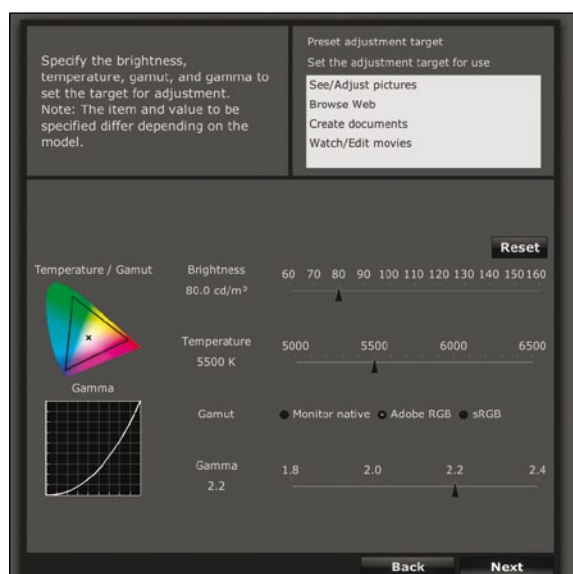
Specify the brightness, temperature, gamut, and gamma to set the target for adjustment.
Note: The item and value to be specified differ depending on the model.

Preset adjustment target
Set the adjustment target for use
See/Adjust pictures
Browse Web
Create documents
Watch/Edit movies

Reset

Temperature / Gamut

Brightness
80.0 cd/m²
60 70 80 90 100 110 120 130 140 150 160

Temperature
5500 K
5000 5500 6000 6500

Gamma

Gamut
Monitor native Adobe RGB sRGB

Gamma
2.2
1.8 2.0 2.2 2.4

Back
Next